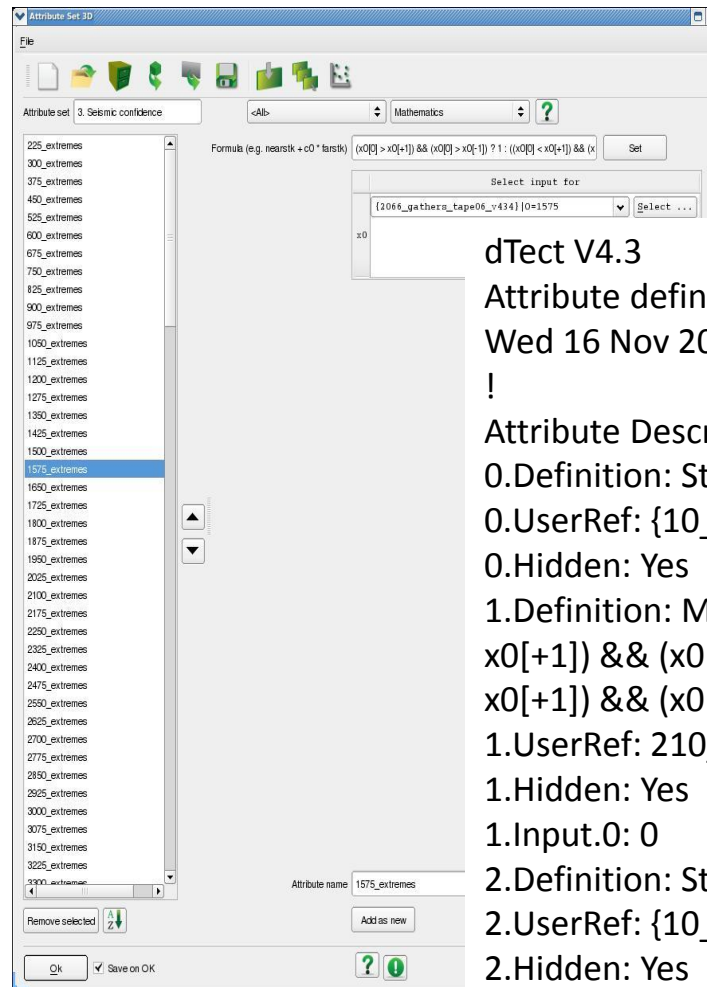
Attribute Set 3D

File

Attribute set 3. Seismic confidence

<All>

Mathematics

?

225_extremes
300_extremes
375_extremes
450_extremes
525_extremes
600_extremes
675_extremes
750_extremes
825_extremes
900_extremes
975_extremes
1050_extremes
1125_extremes
1200_extremes
1275_extremes
1350_extremes
1425_extremes
1500_extremes
1575_extremes
1650_extremes
1725_extremes
1800_extremes
1875_extremes
1950_extremes
2025_extremes
2100_extremes
2175_extremes
2250_extremes
2325_extremes
2400_extremes
2475_extremes
2550_extremes
2625_extremes
2700_extremes
2775_extremes
2850_extremes
2925_extremes
3000_extremes
3075_extremes
3150_extremes
3225_extremes
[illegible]

Formula (e.g. nearstk + c0 * farstk) (x0[0] > x0[+1]) && (x0[0] > x0[-1]) ? 1 : ((x0[0] < x0[+1]) && (x

Set

Select input for

x0

{2066_gathers_tape06_v434}|O=1575

Select ...

dTect V4.3
Attribute defin
Wed 16 Nov 20
!
Attribute Descr
0.Definition: St
0.UserRef: {10_
0.Hidden: Yes
1.Definition: M
x0[+1]) && (x0
x0[+1]) && (x0
1.UserRef: 210
1.Hidden: Yes
1.Input.0: 0
2.Definition: St
2.UserRef: {10_
2.Hidden: Yes

Attribute name 1575_extremes

Remove selected

Add as new

Ok

Save on OK